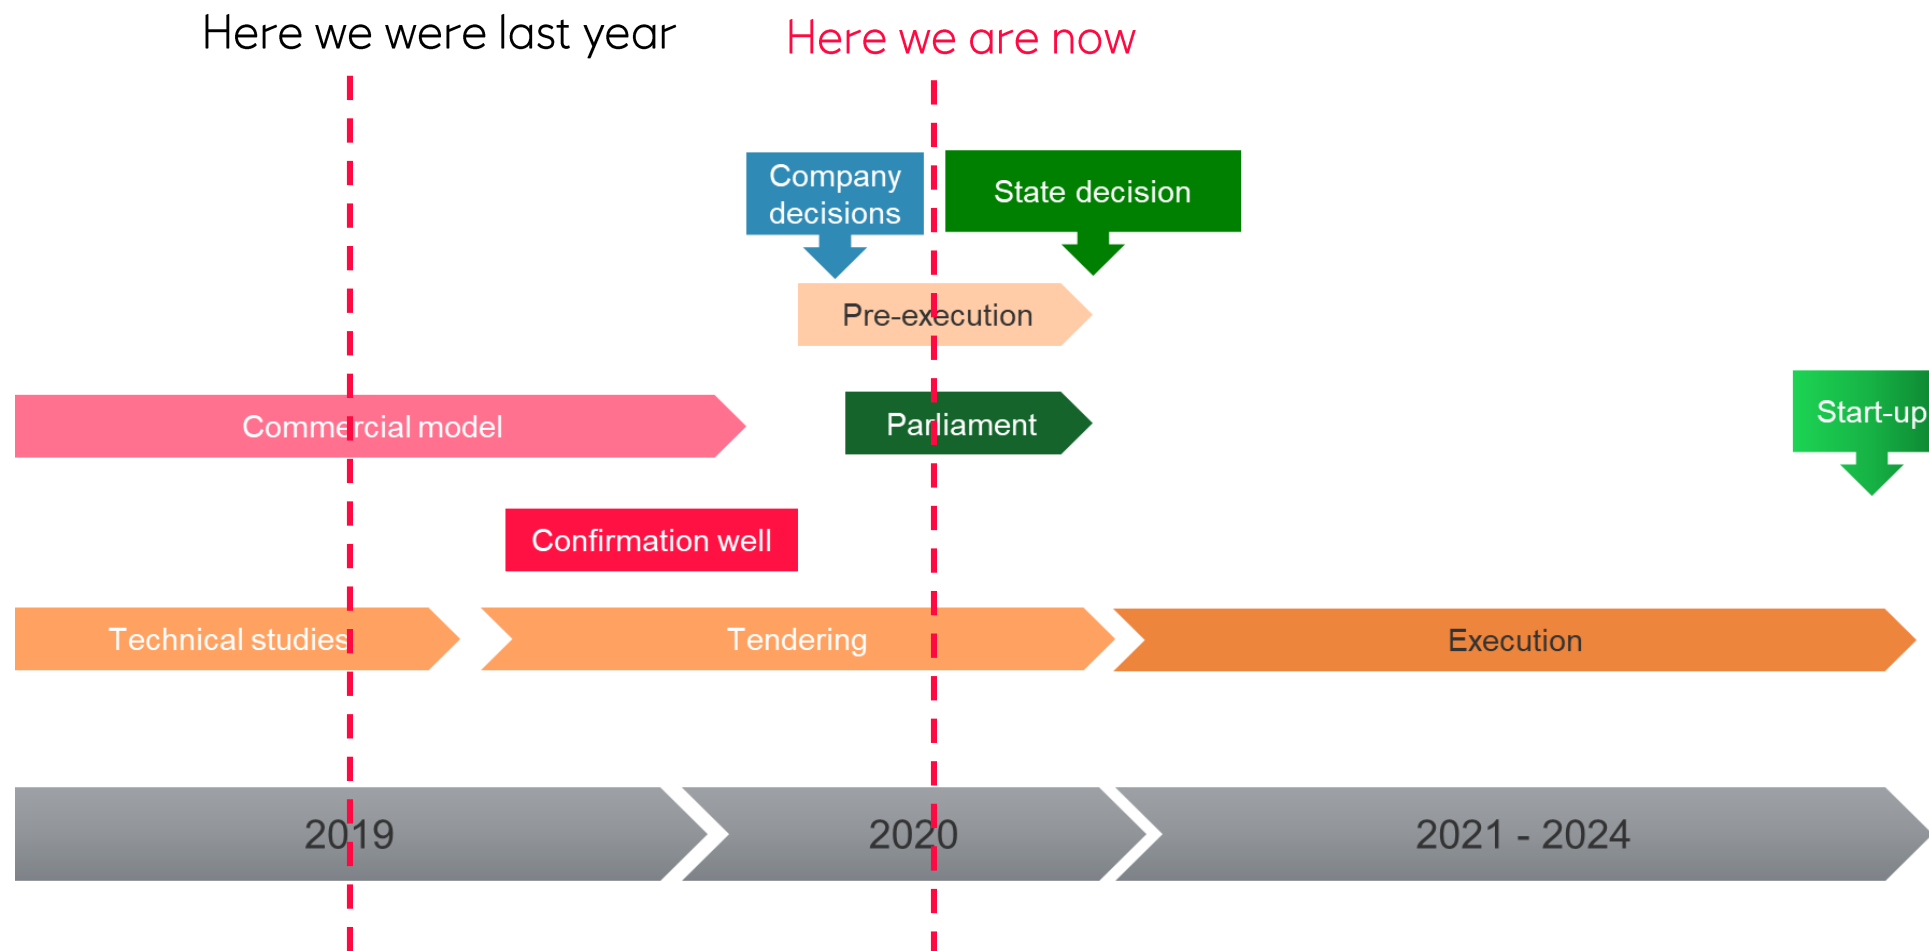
Here we were last year

Here we are now

Company decisions

State decision

Pre-execution

Commercial model

Parliament

Start-up

Confirmation well

Technical studies

Tendering

Execution

2019

2020

2021 - 2024